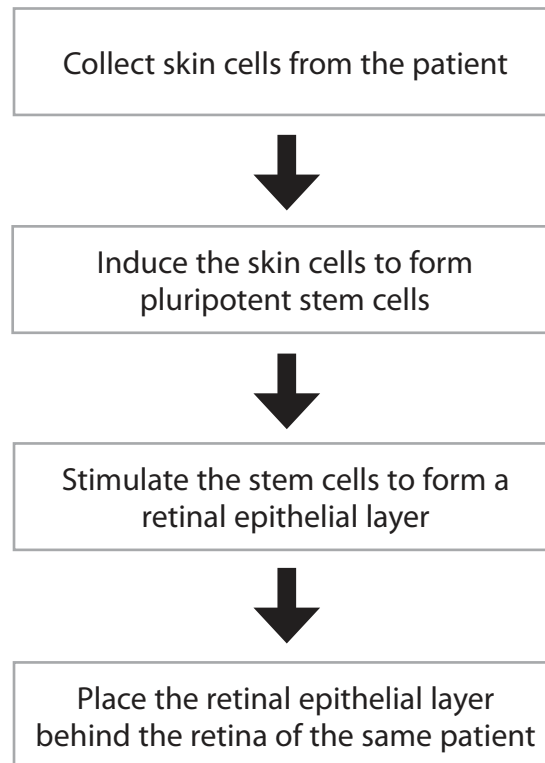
Collect skin cells from the patient

Induce the skin cells to form pluripotent stem cells

Stimulate the stem cells to form a retinal epithelial layer

Place the retinal epithelial layer behind the retina of the same patient